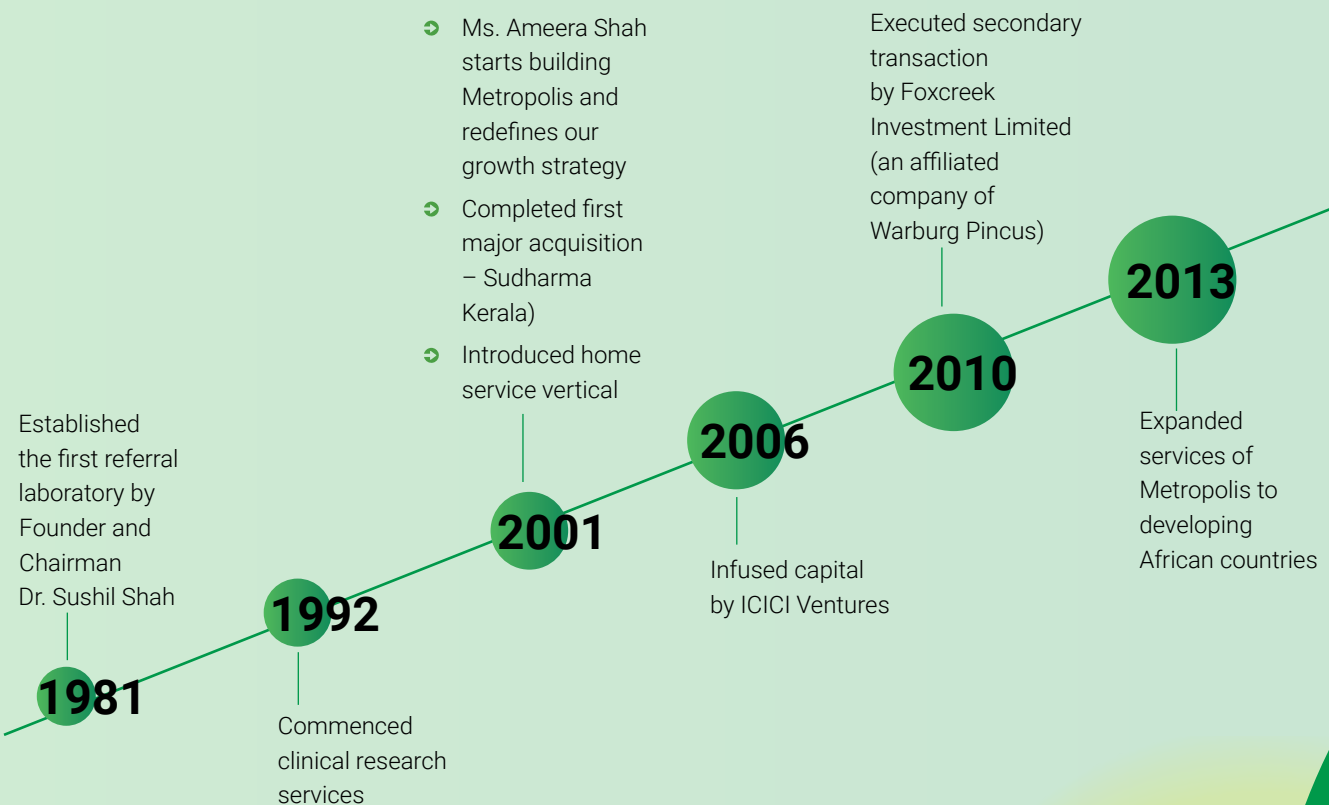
Established the first referral laboratory by Founder and Chairman Dr. Sushil Shah

1981

1992

Commenced clinical research services

Ms. Ameera Shah starts building Metropolis and redefines our growth strategy

Completed first major acquisition – Sudharma Kerala)

Introduced home service vertical

2001

2006

Infused capital by ICICI Ventures

Executed secondary transaction by Foxcreek Investment Limited (an affiliated company of Warburg Pincus)

2010

2013

Expanded services of Metropolis to developing African countries